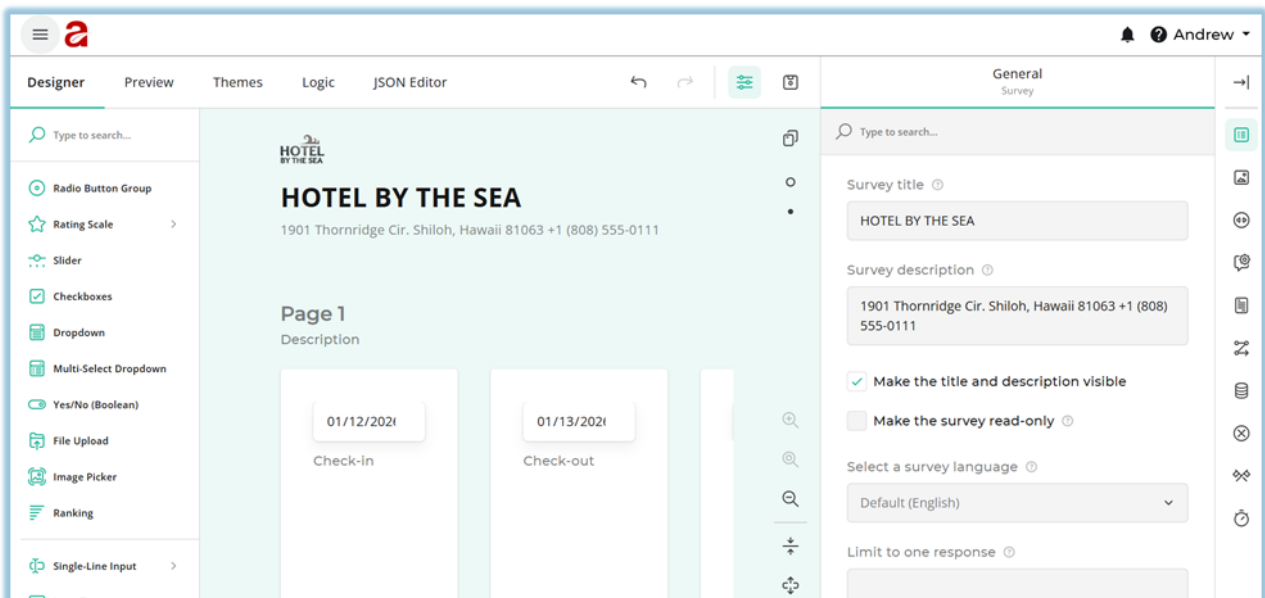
Andrew

Designer Preview Themes Logic JSON Editor

General
Survey

Type to search...

Radio Button Group
Rating Scale
Slider
Checkboxes
Dropdown
Multi-Select Dropdown
Yes/No (Boolean)
File Upload
Image Picker
Ranking
Single-Line Input

HOTEL BY THE SEA

HOTEL BY THE SEA
1901 Thornridge Cir. Shiloh, Hawaii 81063 +1 (808) 555-0111

Page 1
Description

01/12/202(
Check-in

01/13/202(
Check-out

Type to search...

Survey title
HOTEL BY THE SEA

Survey description
1901 Thornridge Cir. Shiloh, Hawaii 81063 +1 (808) 555-0111

Make the title and description visible

Make the survey read-only

Select a survey language
Default (English)

Limit to one response